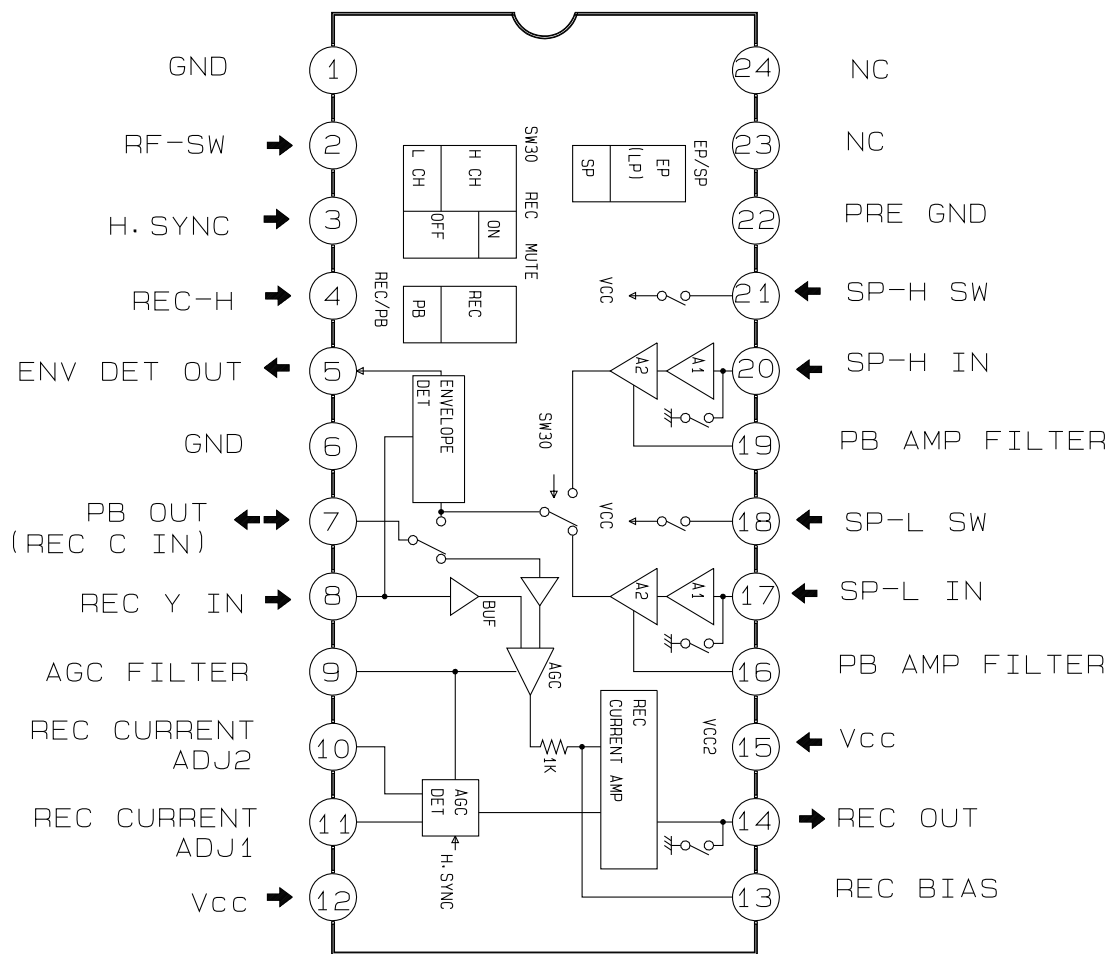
GND
1
RF-SW
2
H. SYNC
3
REC-H
4
ENV DET OUT
5
GND
6
PB OUT
(REC C IN)
7
REC Y IN
8
AGC FILTER
9
REC CURRENT
ADJ2
10
REC CURRENT
ADJ1
11
Vcc
12

24
NC
23
NC
22
PRE GND
21
SP-H SW
20
SP-H IN
19
PB AMP FILTER
18
SP-L SW
17
SP-L IN
16
PB AMP FILTER
15
Vcc
14
REC OUT
13
REC BIAS

SW30
L CH
H CH
REC
OFF
ON
MUTE
REC/PB
PB
REC
EP/SP
SP
EP
(LP)
VCC
A2
A1
SW30
VCC
A2
A1
ENVELOPE
DET
BUF
AGC
REC
CURRENT AMP
VCC2
1K
AGC
DET
H. SYNC